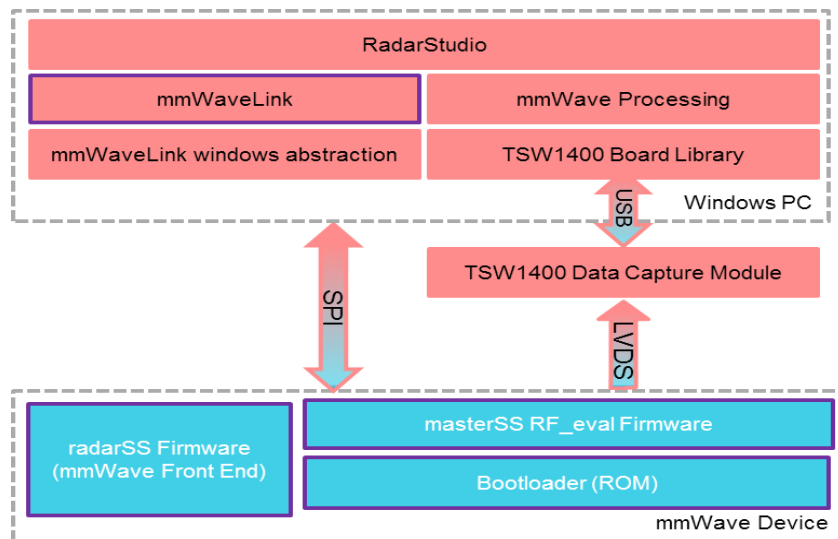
RadarStudio

mmWaveLink

mmWave Processing

mmWaveLink windows abstraction

TSW1400 Board Library

USB

Windows PC

SPI

TSW1400 Data Capture Module

LVDS

radarSS Firmware (mmWave Front End)

masterSS RF_eval Firmware

Bootloader (ROM)

mmWave Device